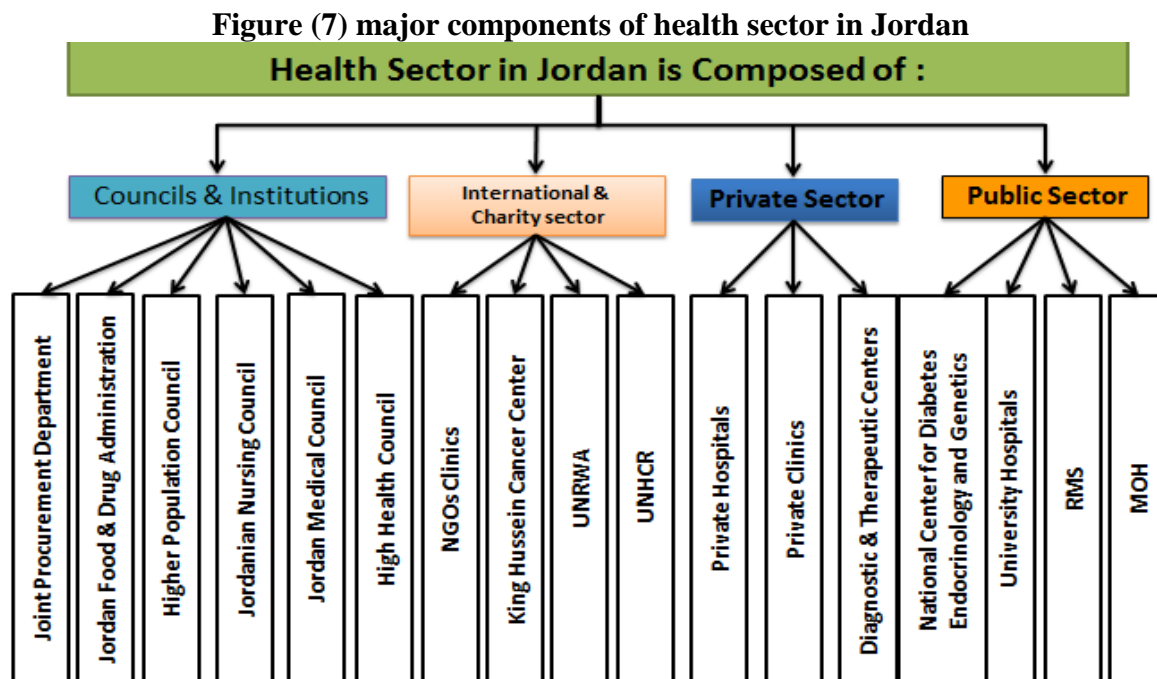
Figure (7) major components of health sector in Jordan

Health Sector in Jordan is Composed of :

Councils & Institutions

International & Charity sector

Private Sector

Public Sector

Joint Procurement Department

Jordan Food & Drug Administration

Higher Population Council

Jordanian Nursing Council

Jordan Medical Council

High Health Council

NGOs Clinics

King Hussein Cancer Center

UNRWA

UNHCR

Private Hospitals

Private Clinics

Diagnostic & Therapeutic Centers

National Center for Diabetes Endocrinology and Genetics

University Hospitals

RMS

MOH